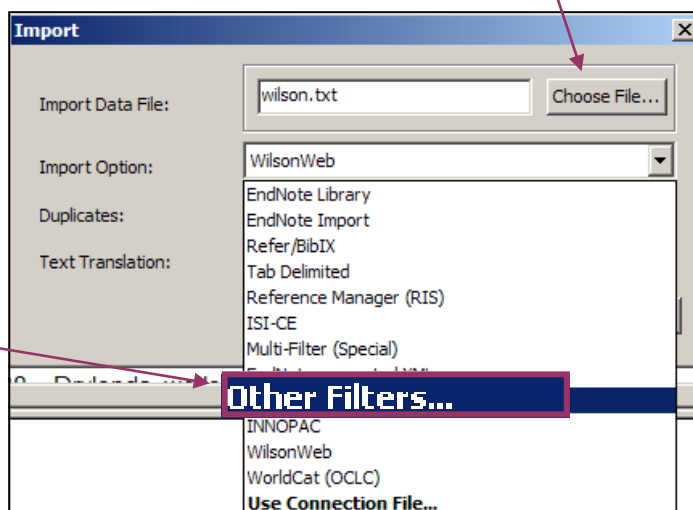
Import

Import Data File:

wilson.txt

Choose File...

Import Option:

WilsonWeb

Duplicates:

Text Translation:

EndNote Library
EndNote Import
Refer/BibIX
Tab Delimited
Reference Manager (RIS)
ISI-CE
Multi-Filter (Special)
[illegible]

Other Filters...

INNOPAC
WilsonWeb
WorldCat (OCLC)
Use Connection File...